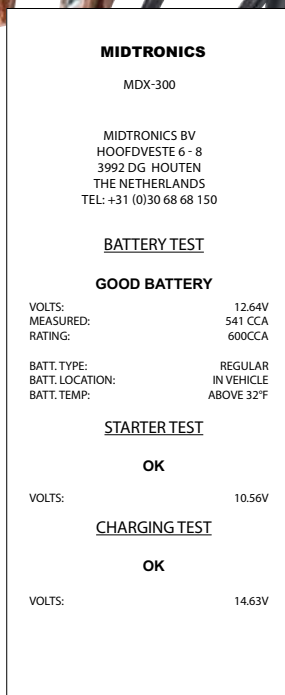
MIDTRONICS

MDX-300

MIDTRONICS BV
HOOFDVESTE 6 - 8
3992 DG HOUTEN
THE NETHERLANDS
TEL: +31 (0)30 68 68 150

BATTERY TEST

GOOD BATTERY

| | |
|---|---|
| VOLTS: | 12.64V |
| MEASURED: | 541 CCA |
| RATING: | 600CCA |

| | |
|---|---|
| BATT. TYPE: | REGULAR |
| BATT. LOCATION: | IN VEHICLE |
| BATT. TEMP: | ABOVE 32°F |

STARTER TEST

OK

VOLTS: 10.56V

CHARGING TEST

OK

VOLTS: 14.63V